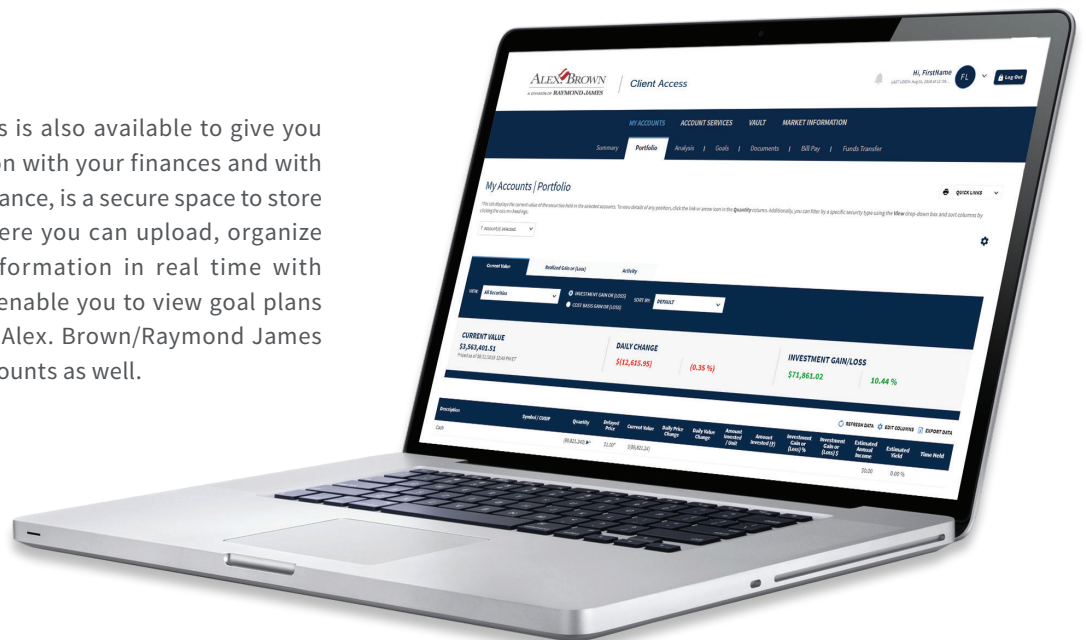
s is also available to give you on with your finances and with ance, is a secure space to store ere you can upload, organize formation in real time with enable you to view goal plans Alex. Brown/Raymond James ounts as well.

ALEX BROWN
A DIVISION OF RAYMOND JAMES
Client Access
Hi, FirstName
FL
Log Out

MY ACCOUNTS ACCOUNT SERVICES VAULT MARKET INFORMATION
Summary Portfolio Analysis | Goals | Documents | Bill Pay | Funds Transfer

My Accounts | Portfolio
QUICK LINKS

This tab displays the current value of the securities held in the selected accounts. To view details of any position, click the link or arrow icon in the Quantity column. Additionally, you can filter by a specific security type using the View drop-down box and sort columns by clicking the column headings.

7 account(s) selected

Current Value Realized Gain or (Loss) Activity

VIEW All Securities
INVESTMENT GAIN OR (LOSS)
COST BASIS GAIN OR (LOSS)
SORT BY DEFAULT

CURRENT VALUE
$3,563,401.51
Priced as of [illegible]

DAILY CHANGE
$(12,615.95) (0.35 %)

INVESTMENT GAIN/LOSS
$71,861.02 10.44 %

REFRESH DATA EDIT COLUMNS EXPORT DATA

| Description | Symbol / CUSIP | Quantity | Delayed Price | Current Value | Daily Price Change | Daily Value Change | Amount Invested / Unit | Amount Invested ($) | Investment Gain or (Loss) % | Investment Gain or (Loss) $ | Estimated Annual Income | Estimated Yield | Time Held |
|---|---|---|---|---|---|---|---|---|---|---|---|---|---|
| Cash | | (85,821.24) | $1.00 | (85,821.24) | | | | | | | $0.00 | 0.00 % | |